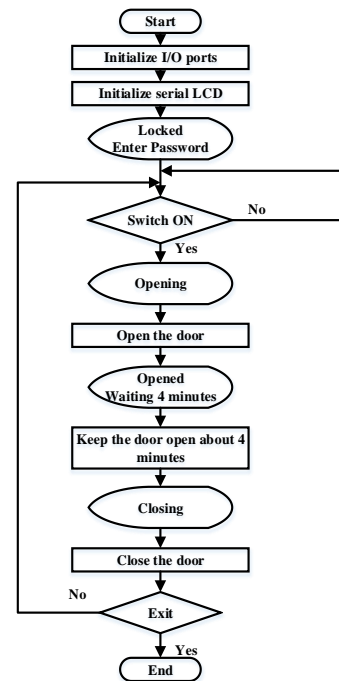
Start
Initialize I/O ports
Initialize serial LCD
Locked
Enter Password
Switch ON
No
Yes
Opening
Open the door
Opened
Waiting 4 minutes
Keep the door open about 4 minutes
Closing
Close the door
No
Exit
Yes
End